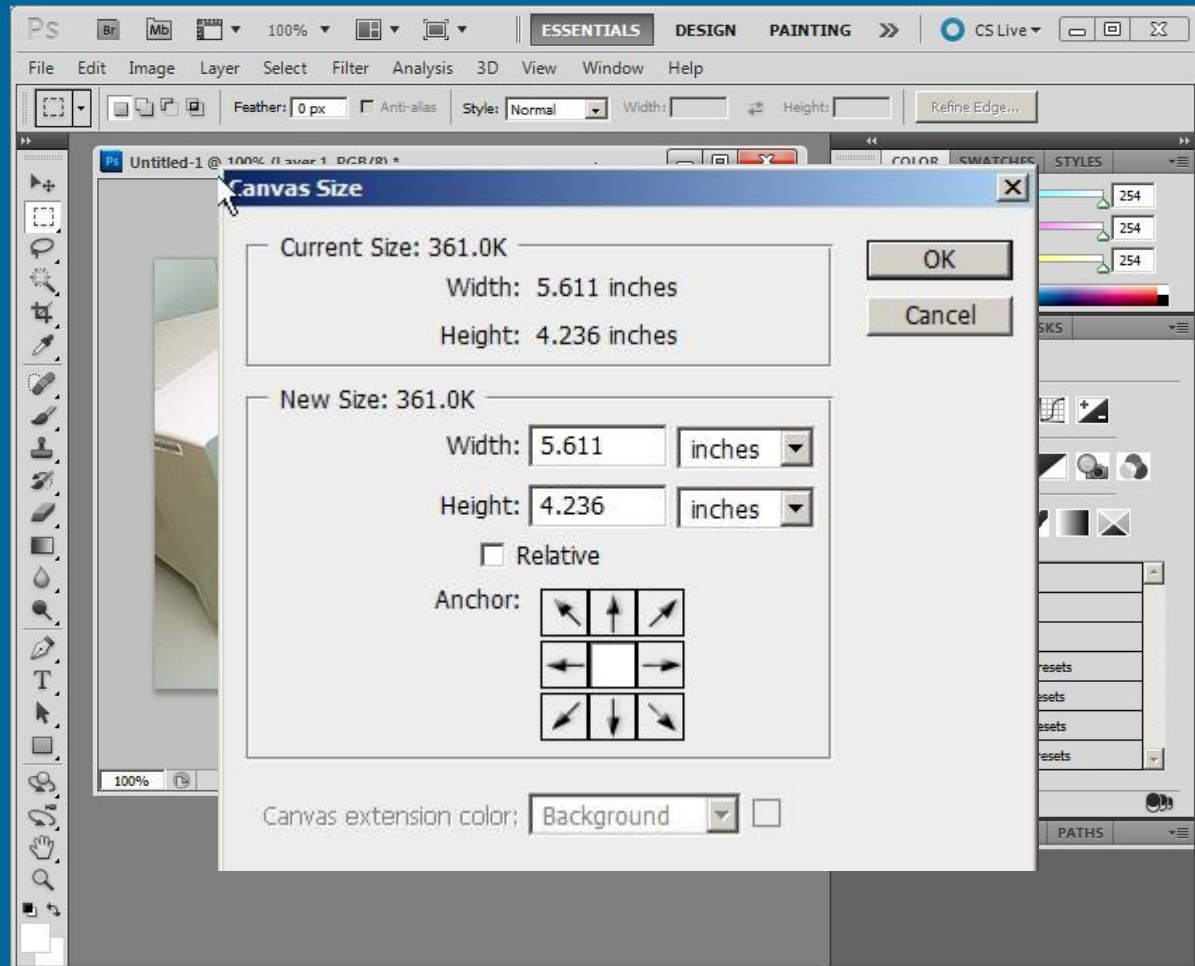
Ps Br Mb 100% ESSENTIALS DESIGN PAINTING » CS Live

File Edit Image Layer Select Filter Analysis 3D View Window Help

Feather: 0 px Anti-alias Style: Normal Width: Height: Refine Edge...

Untitled-1 @ 100% (Layer 1, RGB/8) *

COLOR SWATCHES STYLES

254
254
254

Canvas Size

Current Size: 361.0K
Width: 5.611 inches
Height: 4.236 inches

OK
Cancel

New Size: 361.0K
Width: 5.611 inches
Height: 4.236 inches
Relative
Anchor:

Canvas extension color: Background

SKS

resets
esets
esets
resets

PATHS

100%